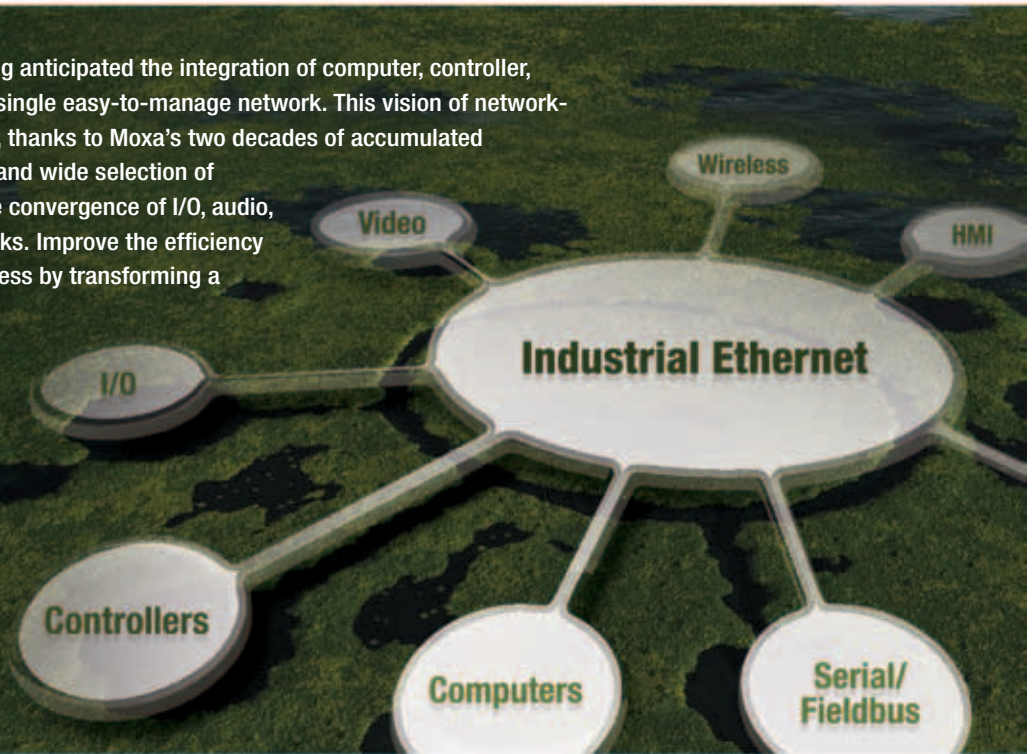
g anticipated the integration of computer, controller, single easy-to-manage network. This vision of network- thanks to Moxa's two decades of accumulated and wide selection of e convergence of I/O, audio, ks. Improve the efficiency ess by transforming a

Wireless

Video

HMI

Industrial Ethernet

I/O

Controllers

Computers

Serial/ Fieldbus